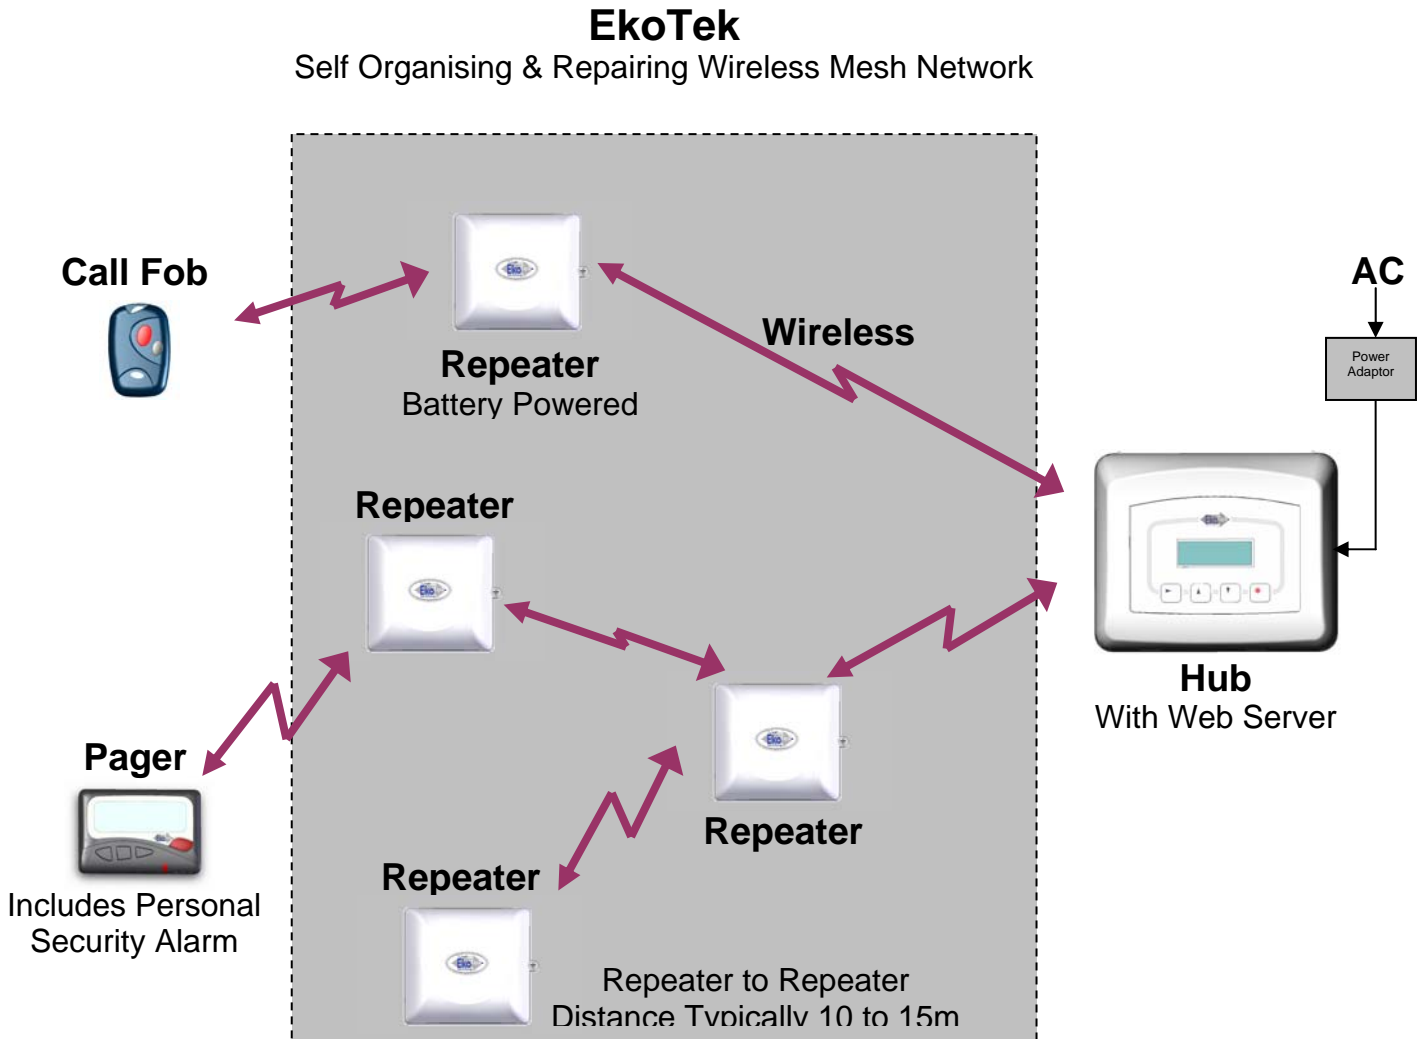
EkoTek
Self Organising & Repairing Wireless Mesh Network

Call Fob

Repeater
Battery Powered

Wireless

AC

Power Adaptor

Repeater

Hub
With Web Server

Pager

Includes Personal Security Alarm

Repeater

Repeater

Repeater to Repeater
Distance Typically 10 to 15m